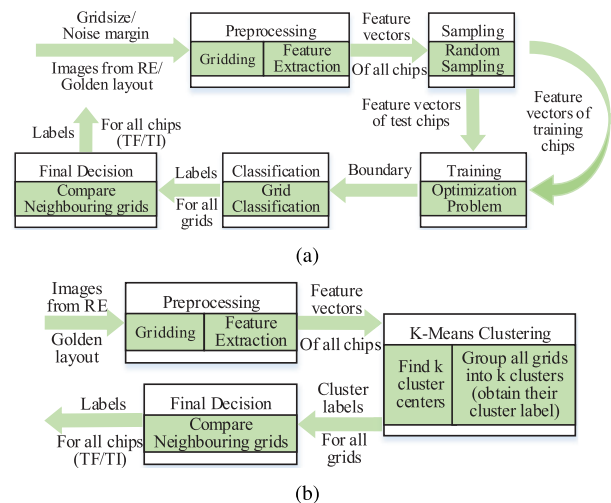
Gridsize/ Noise margin

Images from RE/ Golden layout

Preprocessing

Gridding

Feature Extraction

Feature vectors

Of all chips

Sampling

Random Sampling

Feature vectors of test chips

Feature vectors of training chips

Labels

For all chips (TF/TI)

Final Decision

Compare Neighbouring grids

Labels

For all grids

Classification

Grid Classification

Boundary

Training

Optimization Problem

(a)

Images from RE

Golden layout

Preprocessing

Gridding

Feature Extraction

Feature vectors

Of all chips

K-Means Clustering

Find k cluster centers

Group all grids into k clusters (obtain their cluster label)

Labels

For all chips (TF/TI)

Final Decision

Compare Neighbouring grids

Cluster labels

For all grids

(b)